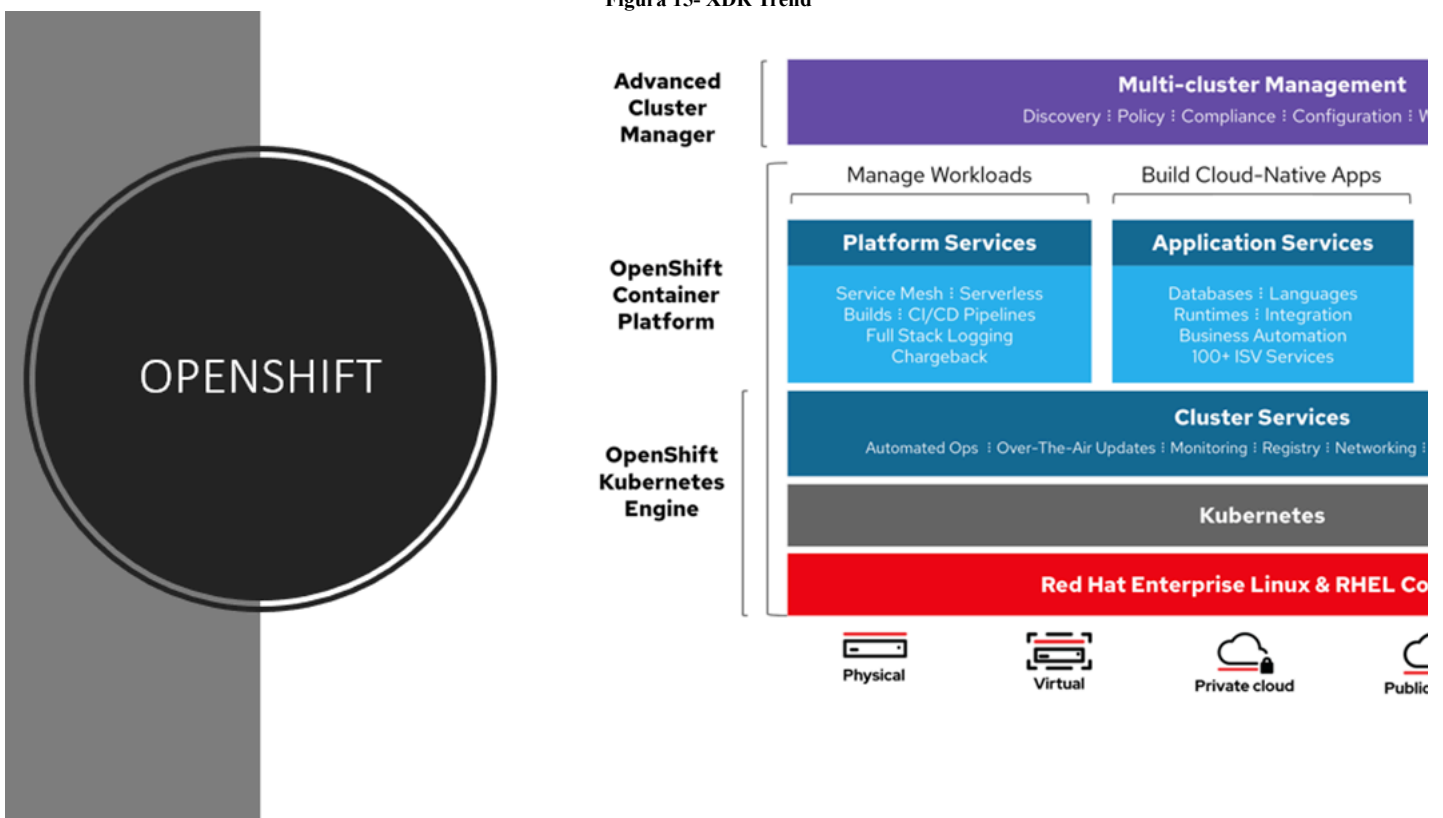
Figura 15- XDR Trend

OPENSHIFT

Advanced Cluster Manager

Multi-cluster Management
Discovery ⁝ Policy ⁝ Compliance ⁝ Configuration ⁝ W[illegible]

OpenShift Container Platform

Manage Workloads

Build Cloud-Native Apps

Platform Services
Service Mesh ⁝ Serverless
Builds ⁝ CI/CD Pipelines
Full Stack Logging
Chargeback

Application Services
Databases ⁝ Languages
Runtimes ⁝ Integration
Business Automation
100+ ISV Services

OpenShift Kubernetes Engine

Cluster Services
Automated Ops ⁝ Over-The-Air Updates ⁝ Monitoring ⁝ Registry ⁝ Networking ⁝

Kubernetes

Red Hat Enterprise Linux & RHEL Co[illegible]

Physical

Virtual

Private cloud

Public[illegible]